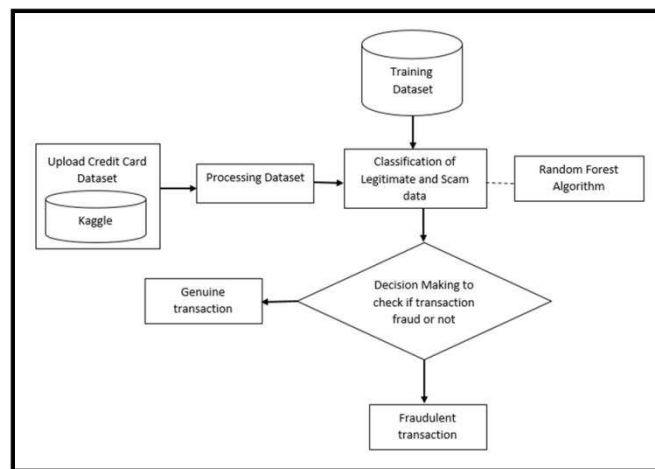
Training Dataset

Upload Credit Card Dataset

Kaggle

Processing Dataset

Classification of Legitimate and Scam data

Random Forest Algorithm

Decision Making to check if transaction fraud or not

Genuine transaction

Fraudulent transaction